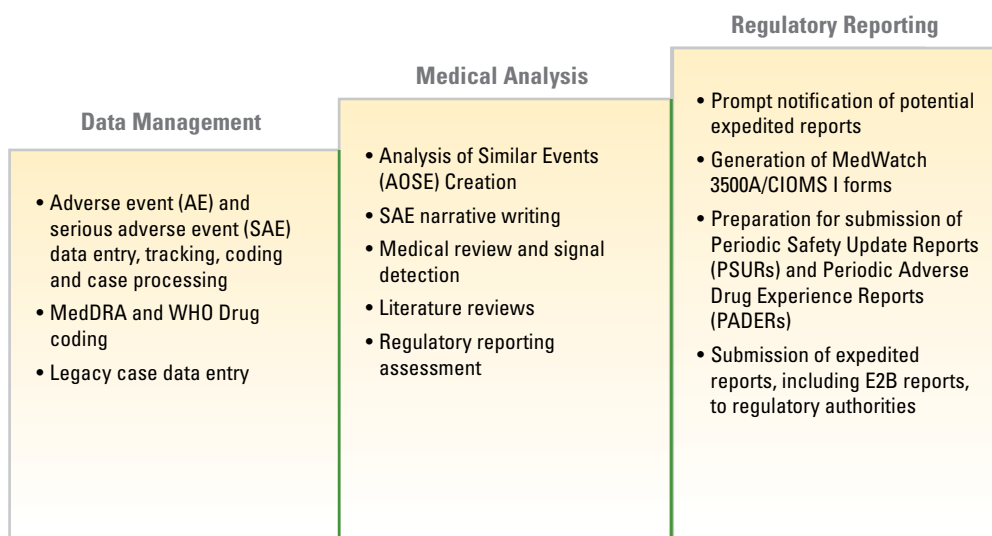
Data Management

• Adverse event (AE) and serious adverse event (SAE) data entry, tracking, coding and case processing
• MedDRA and WHO Drug coding
• Legacy case data entry

Medical Analysis

• Analysis of Similar Events (AOSE) Creation
• SAE narrative writing
• Medical review and signal detection
• Literature reviews
• Regulatory reporting assessment

Regulatory Reporting

• Prompt notification of potential expedited reports
• Generation of MedWatch 3500A/CIOMS I forms
• Preparation for submission of Periodic Safety Update Reports (PSURs) and Periodic Adverse Drug Experience Reports (PADERs)
• Submission of expedited reports, including E2B reports, to regulatory authorities